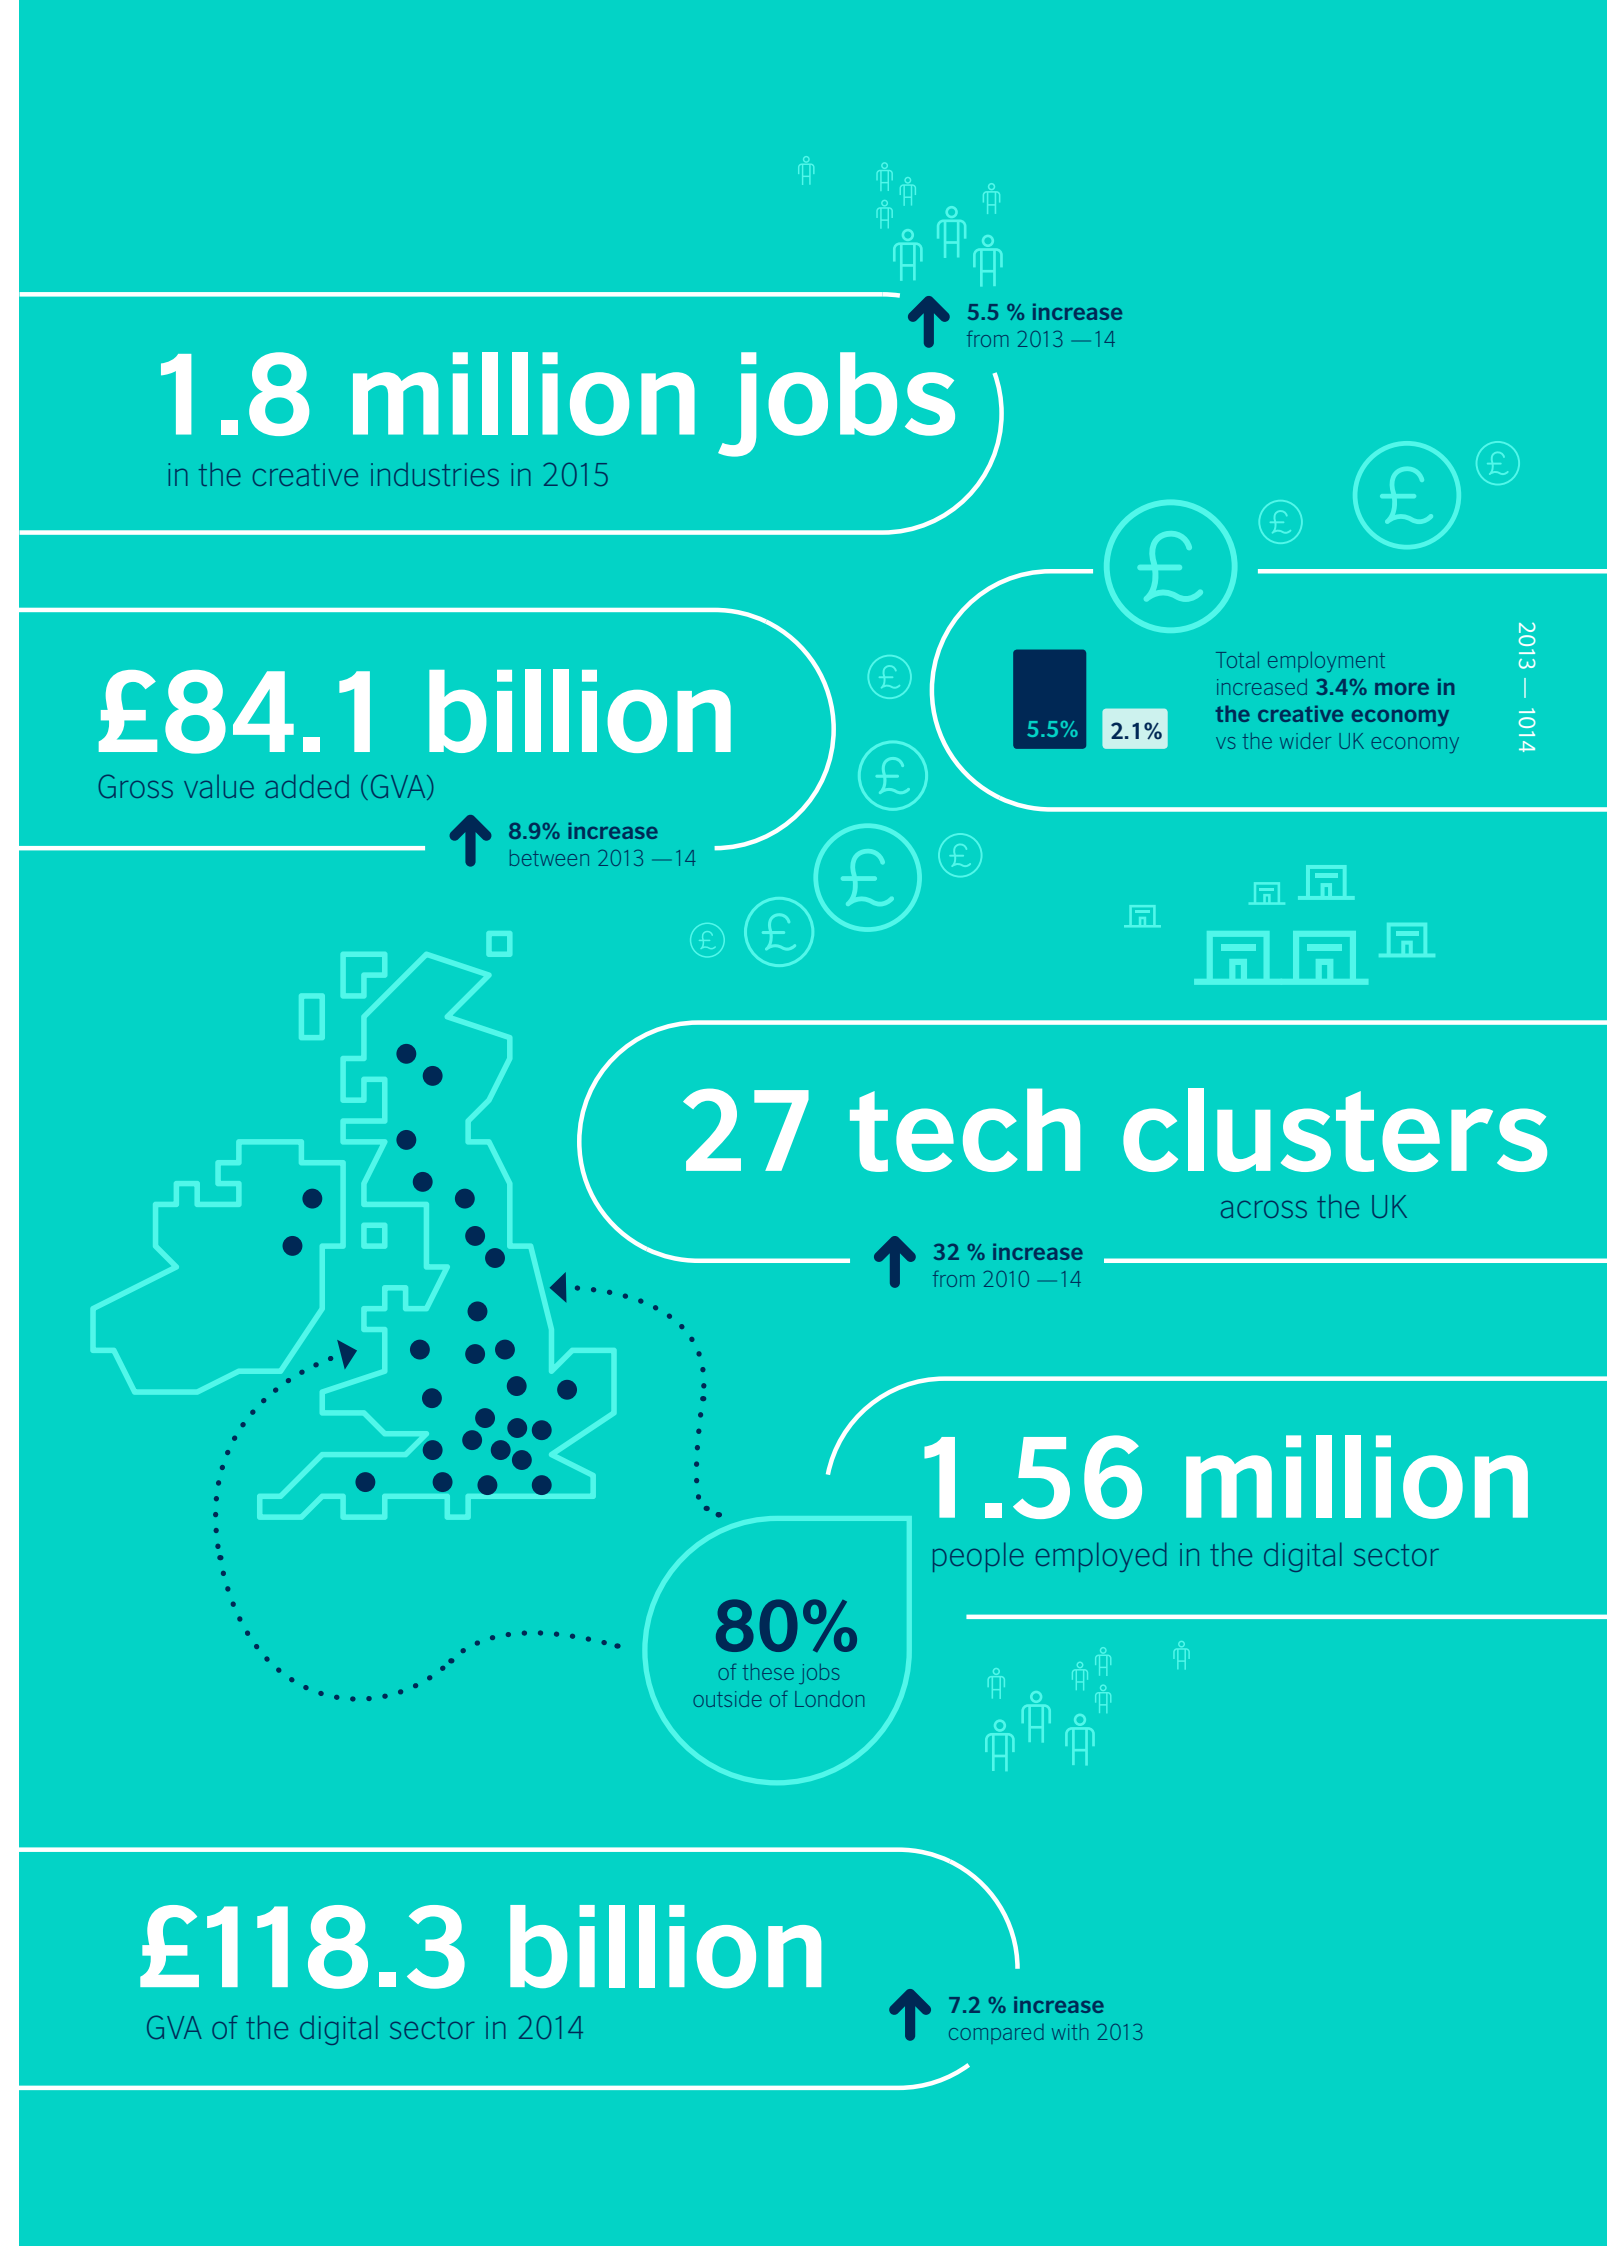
5.5 % increase
from 2013 —14

1.8 million jobs
in the creative industries in 2015

5.5%

2.1%

Total employment increased 3.4% more in the creative economy vs the wider UK economy

2013 — 1014

£84.1 billion
Gross value added (GVA)

8.9% increase
between 2013 —14

27 tech clusters
across the UK

32 % increase
from 2010 —14

1.56 million
people employed in the digital sector

80%
of these jobs outside of London

£118.3 billion
GVA of the digital sector in 2014

7.2 % increase
compared with 2013